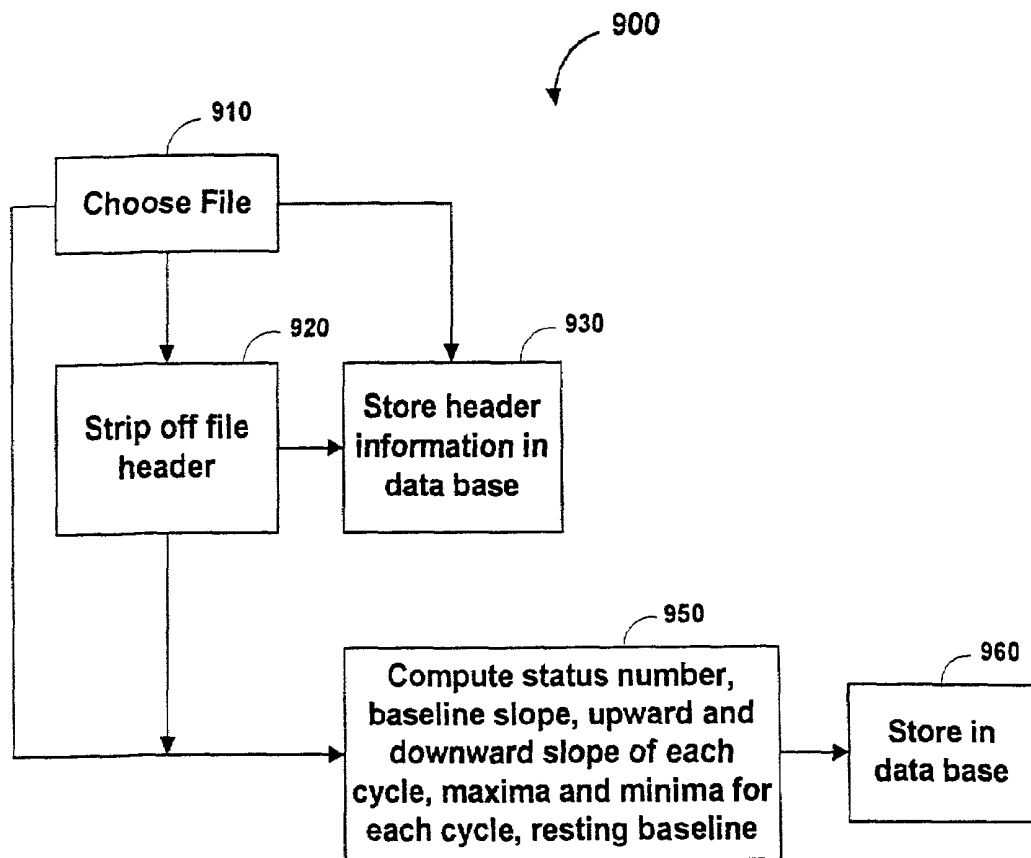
900

910

Choose File

920

930

Strip off file header

Store header information in data base

950

960

Compute status number, baseline slope, upward and downward slope of each cycle, maxima and minima for each cycle, resting baseline

Store in data base